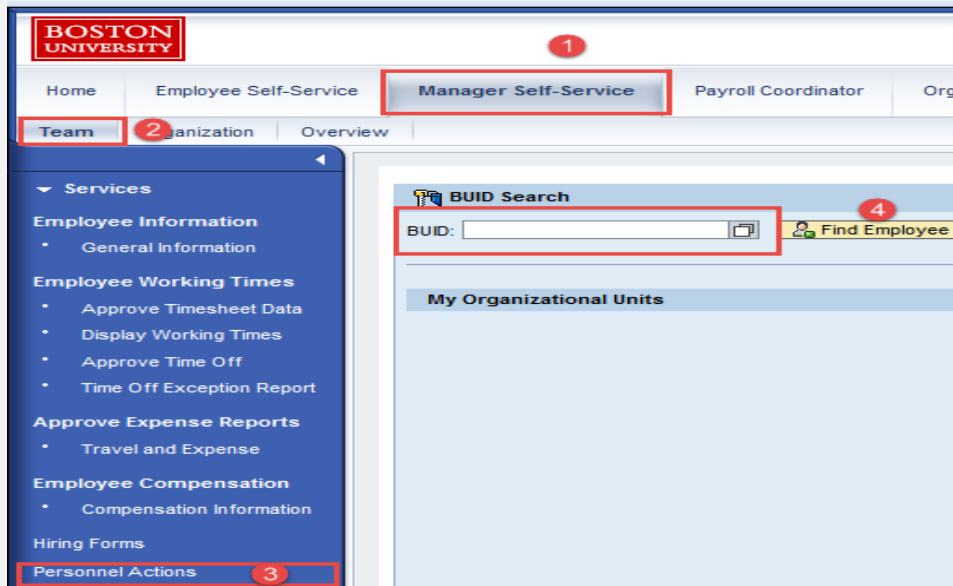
BOSTON UNIVERSITY

1

Home | Employee Self-Service | Manager Self-Service | Payroll Coordinator | Org

Team 2 ganization | Overview

Services

Employee Information

• General Information

Employee Working Times

• Approve Timesheet Data

• Display Working Times

• Approve Time Off

• Time Off Exception Report

Approve Expense Reports

• Travel and Expense

Employee Compensation

• Compensation Information

Hiring Forms

Personnel Actions 3

BUID Search

4

BUID:

Find Employee

My Organizational Units